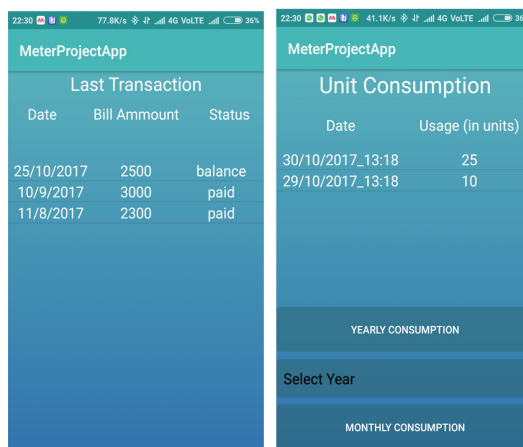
22:30 77.8K/s 4G VoLTE 36%

MeterProjectApp

Last Transaction

| Date | Bill Ammount | Status |
|---|---|---|
| 25/10/2017 | 2500 | balance |
| 10/9/2017 | 3000 | paid |
| 11/8/2017 | 2300 | paid |

22:30 41.1K/s 4G VoLTE 36

MeterProjectApp

Unit Consumption

| Date | Usage (in units) |
|---|---|
| 30/10/2017_13:18 | 25 |
| 29/10/2017_13:18 | 10 |

YEARLY CONSUMPTION

Select Year

MONTHLY CONSUMPTION